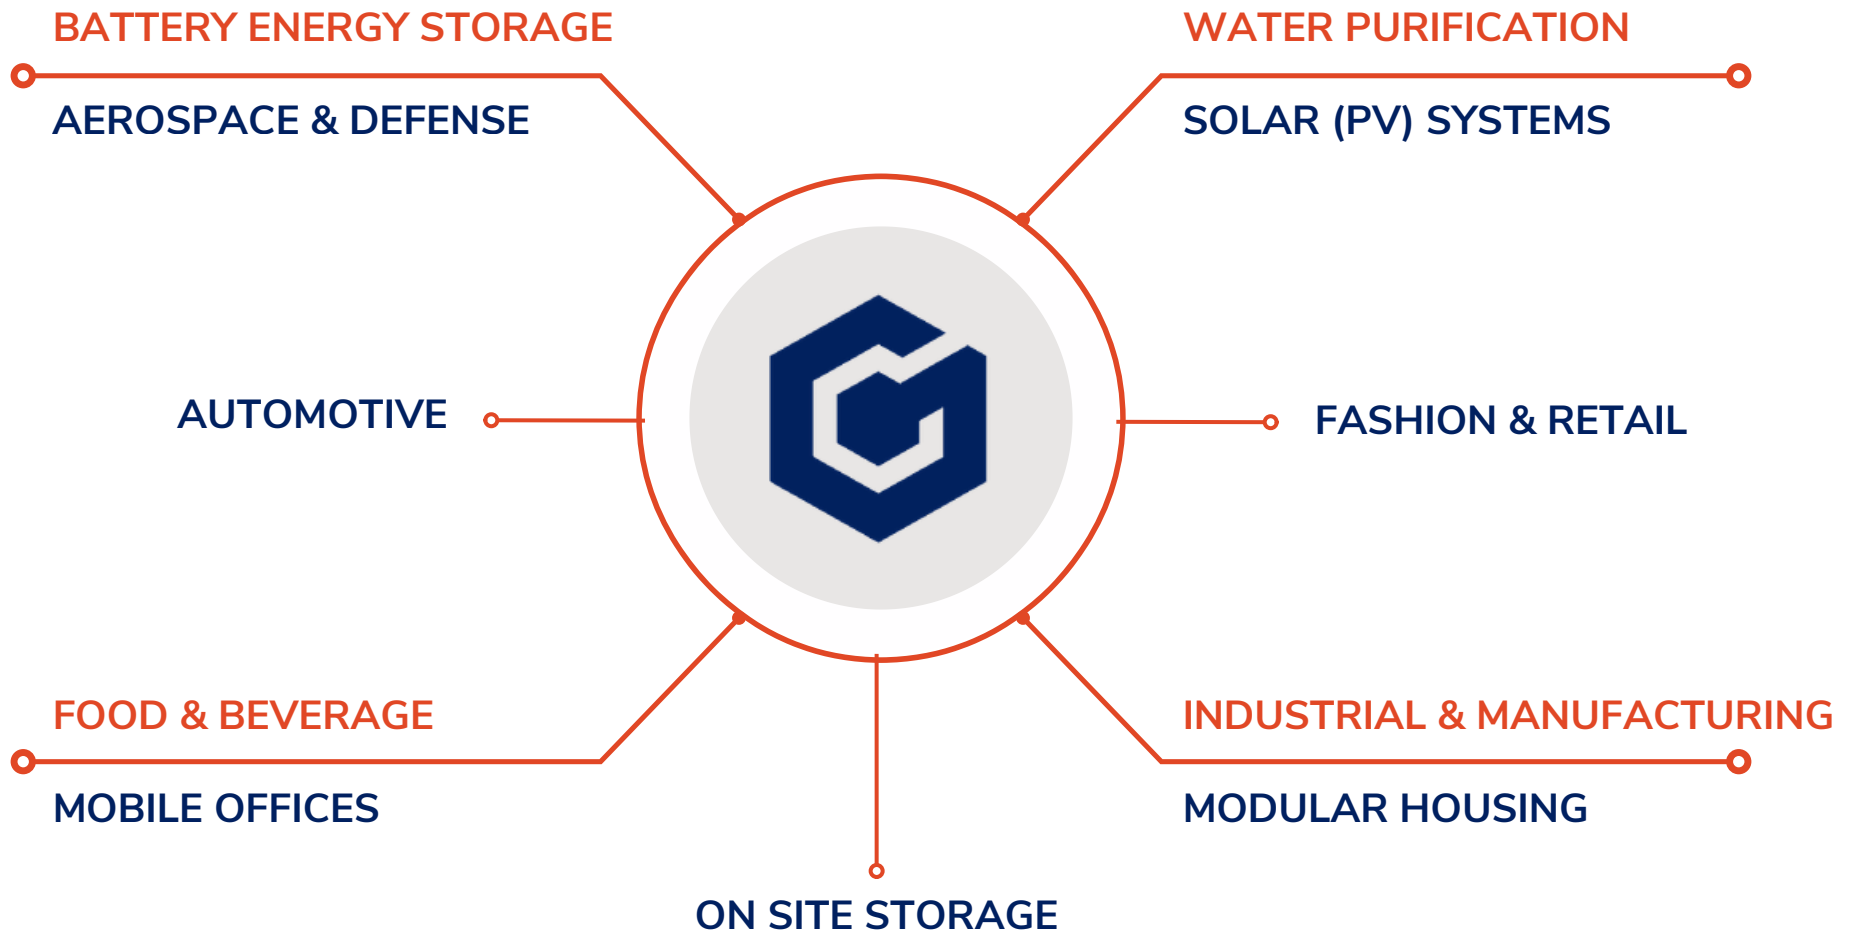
BATTERY ENERGY STORAGE

AEROSPACE & DEFENSE

WATER PURIFICATION

SOLAR (PV) SYSTEMS

AUTOMOTIVE

FASHION & RETAIL

FOOD & BEVERAGE

MOBILE OFFICES

INDUSTRIAL & MANUFACTURING

MODULAR HOUSING

ON SITE STORAGE